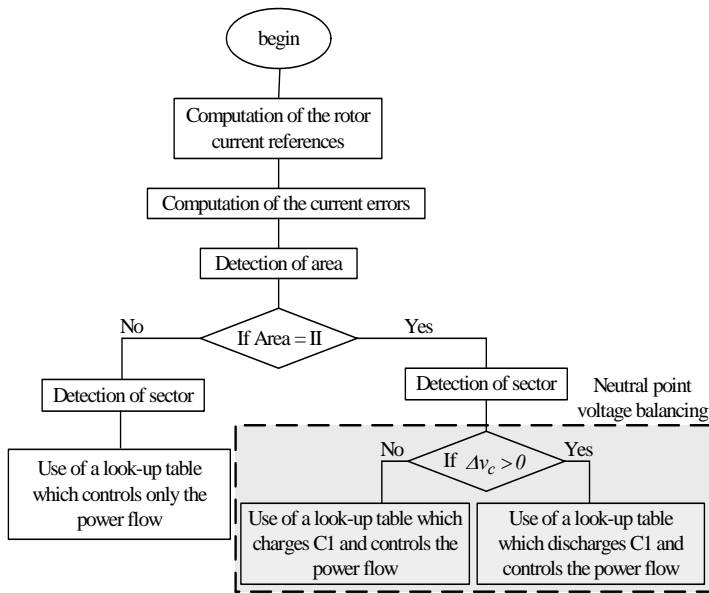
begin

Computation of the rotor current references

Computation of the current errors

Detection of area

No

If Area = II

Yes

Detection of sector

Detection of sector

Neutral point voltage balancing

Use of a look-up table which controls only the power flow

No

If $\Delta v_c > 0$

Yes

Use of a look-up table which charges C1 and controls the power flow

Use of a look-up table which discharges C1 and controls the power flow